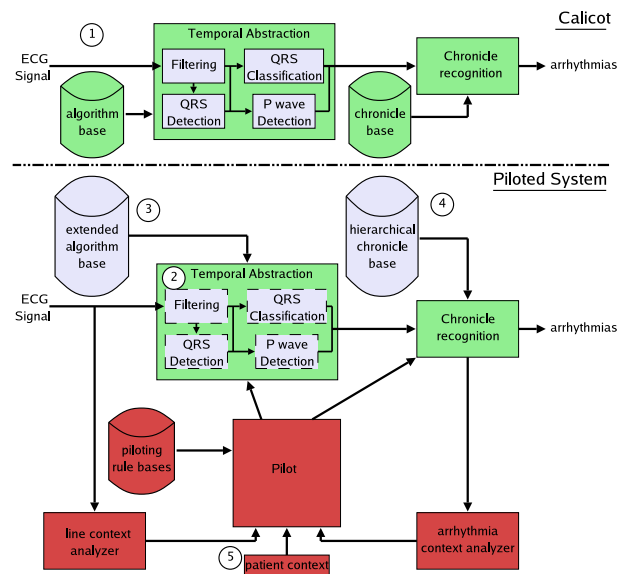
Calicot

1

ECG Signal

Temporal Abstraction

Filtering

QRS Classification

QRS Detection

P wave Detection

algorithm base

Chronicle recognition

arrhythmias

chronicle base

Piloted System

3

extended algorithm base

4

hierarchical chronicle base

2

Temporal Abstraction

ECG Signal

Filtering

QRS Classification

QRS Detection

P wave Detection

Chronicle recognition

arrhythmias

piloting rule bases

Pilot

line context analyzer

arrhythmia context analyzer

5

patient context